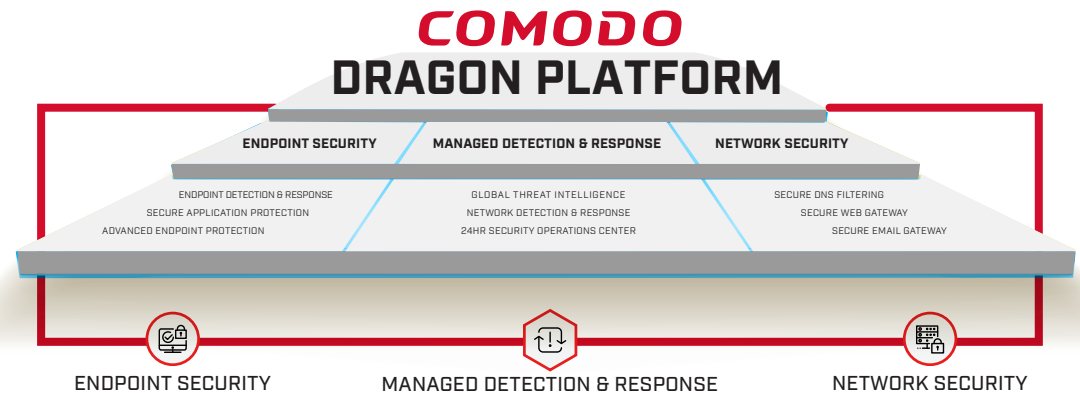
COMODO
DRAGON PLATFORM

ENDPOINT SECURITY

MANAGED DETECTION & RESPONSE

NETWORK SECURITY

ENDPOINT DETECTION & RESPONSE
SECURE APPLICATION PROTECTION
ADVANCED ENDPOINT PROTECTION

GLOBAL THREAT INTELLIGENCE
NETWORK DETECTION & RESPONSE
24HR SECURITY OPERATIONS CENTER

SECURE DNS FILTERING
SECURE WEB GATEWAY
SECURE EMAIL GATEWAY

ENDPOINT SECURITY

MANAGED DETECTION & RESPONSE

NETWORK SECURITY